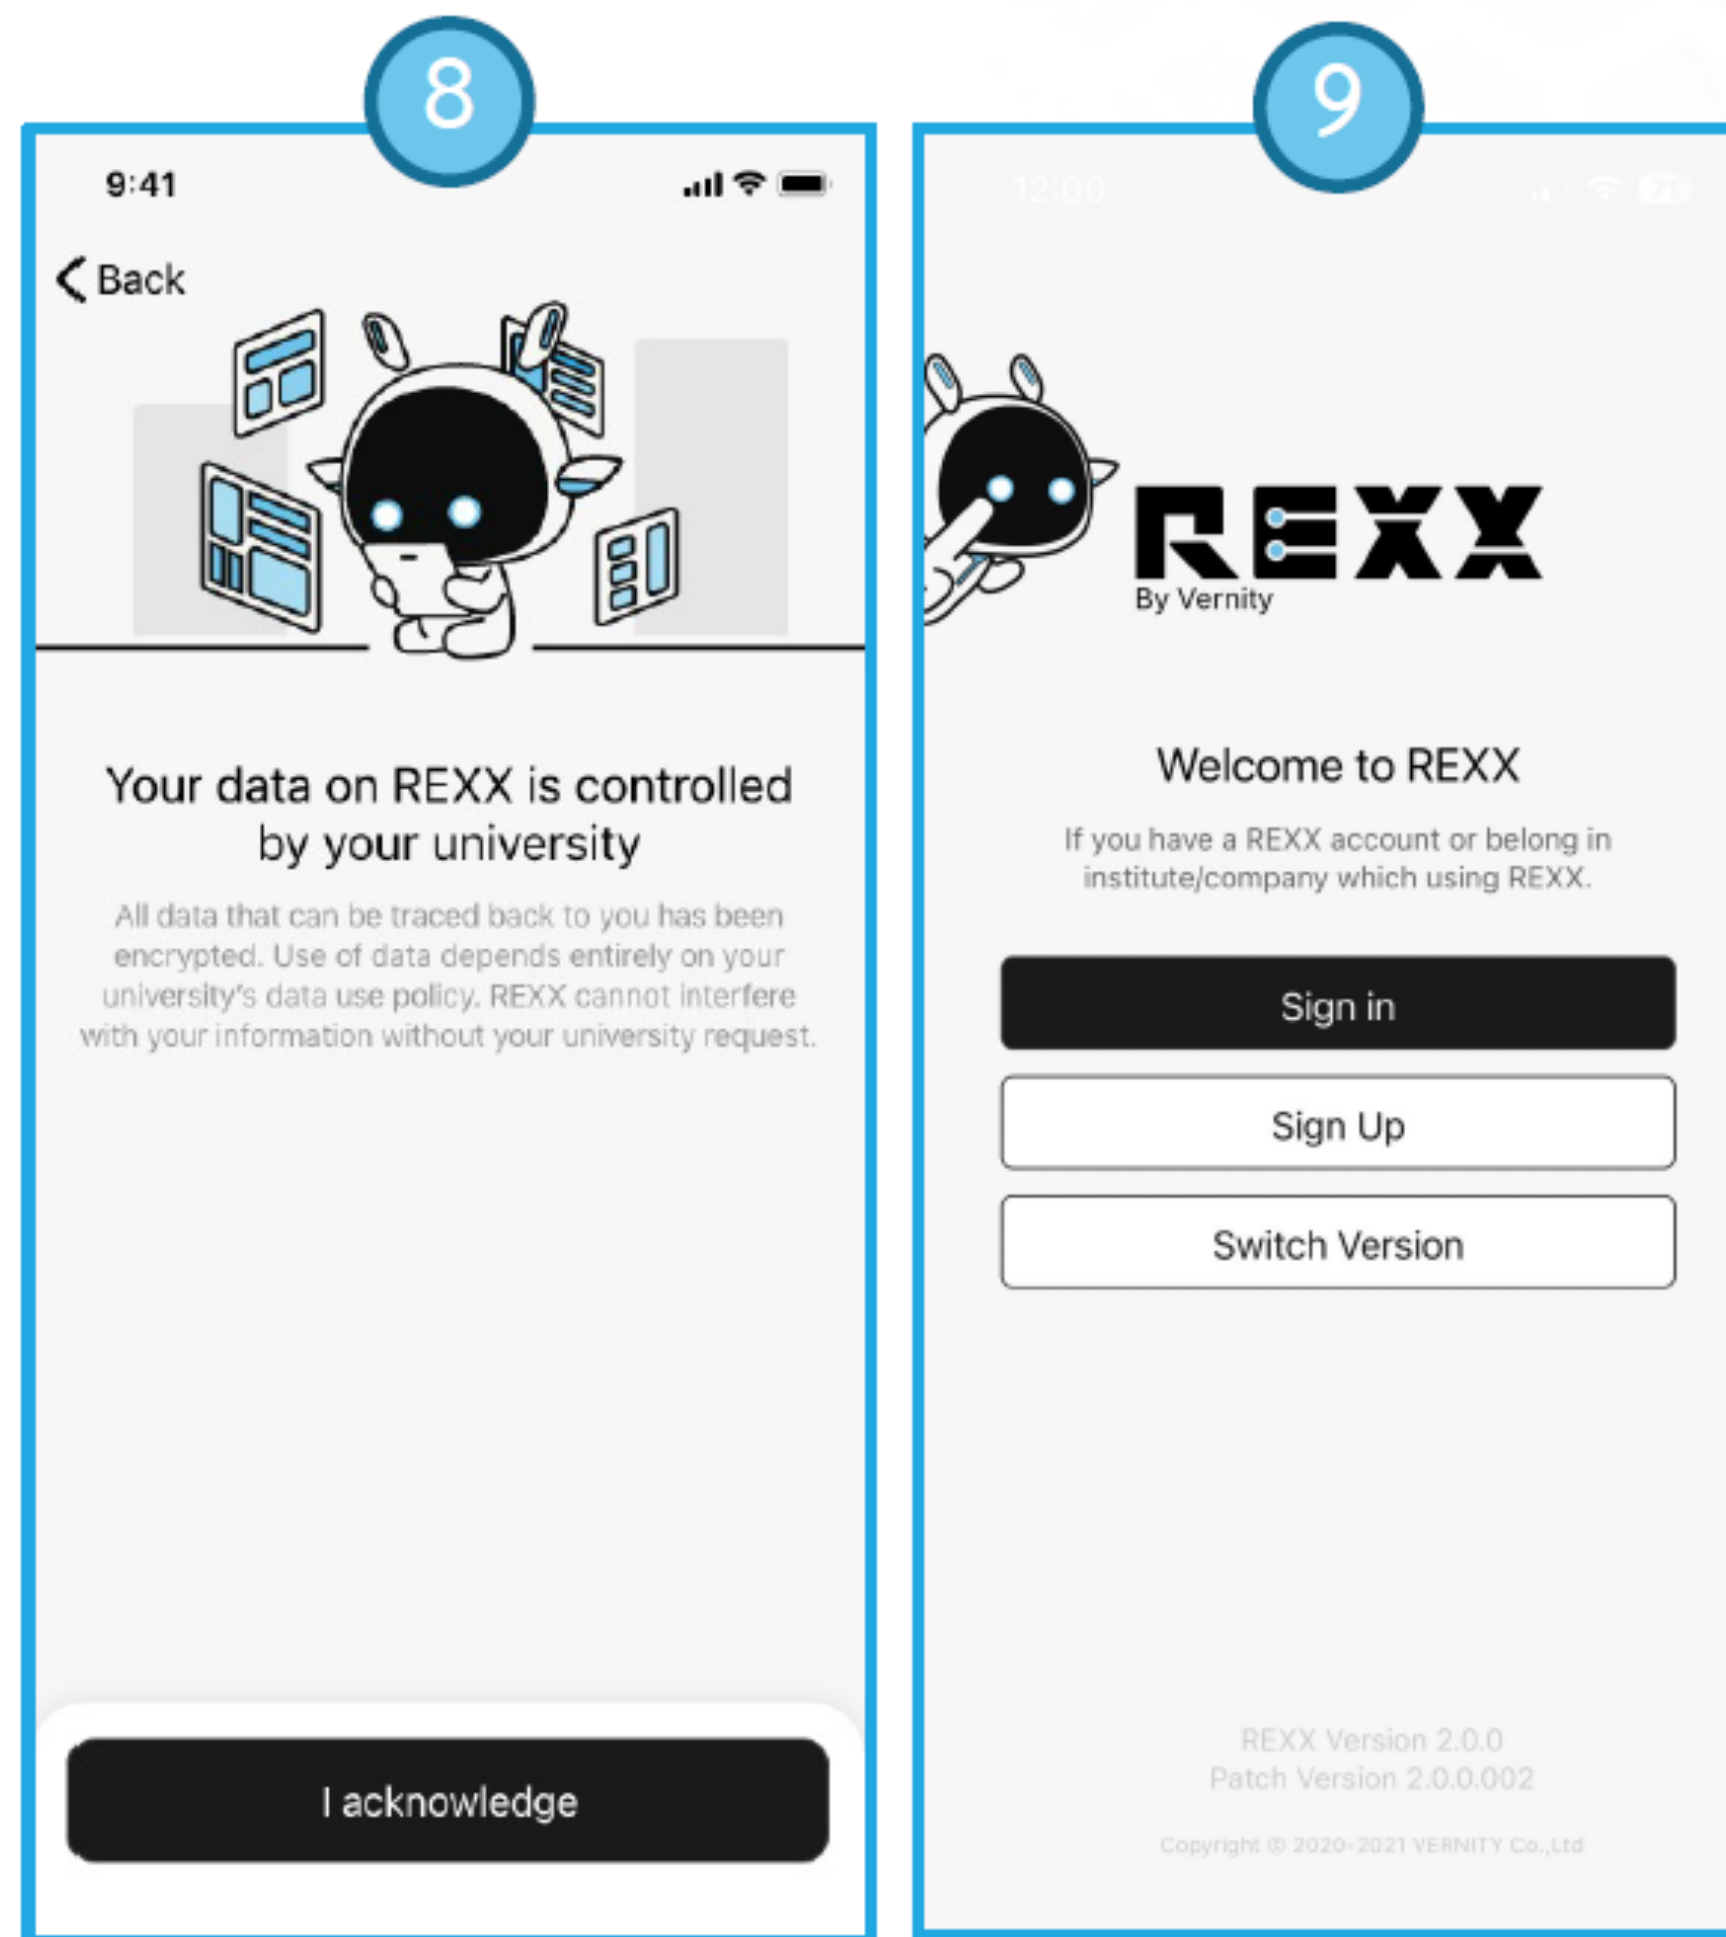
8

9:41

Back

Your data on REXX is controlled by your university

All data that can be traced back to you has been encrypted. Use of data depends entirely on your university's data use policy. REXX cannot interfere with your information without your university request.

I acknowledge

9

12:00

REXX
By Vernity

Welcome to REXX

If you have a REXX account or belong in institute/company which using REXX.

Sign in

Sign Up

Switch Version

REXX Version 2.0.0
Patch Version 2.0.0.002

Copyright © 2020-2021 VERNITY Co.,Ltd